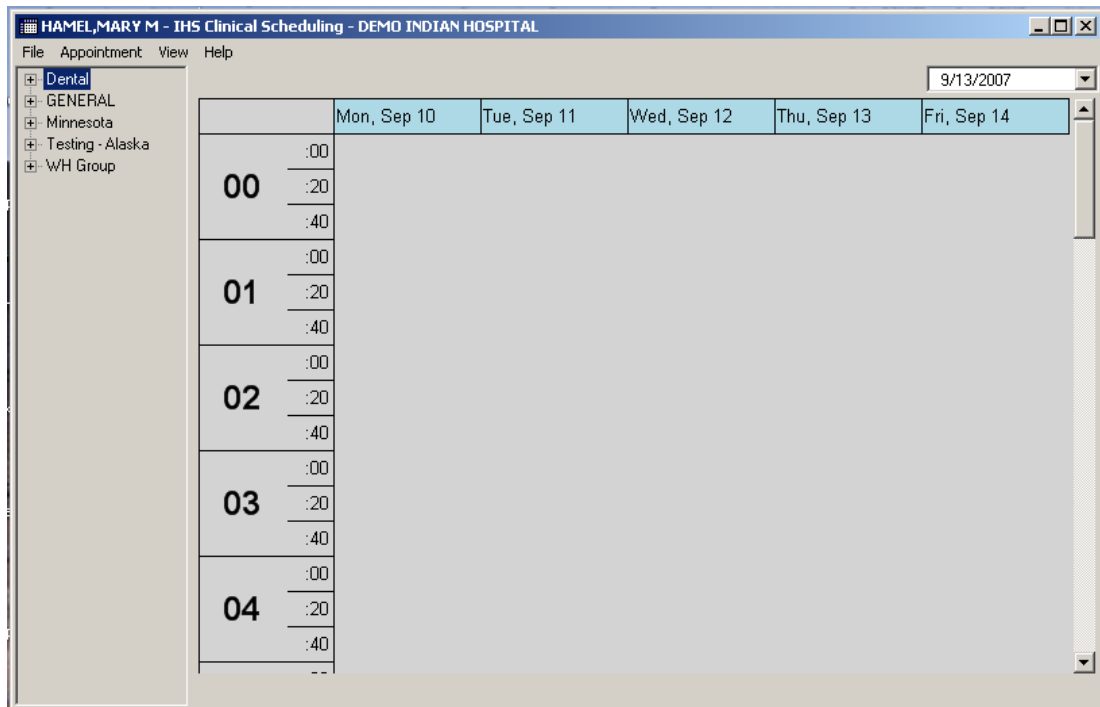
HAMEL,MARY M - IHS Clinical Scheduling - DEMO INDIAN HOSPITAL

File Appointment View Help

Dental
GENERAL
Minnesota
Testing - Alaska
WH Group

9/13/2007

| | Mon, Sep 10 | Tue, Sep 11 | Wed, Sep 12 | Thu, Sep 13 | Fri, Sep 14 |
|---|---|---|---|---|---|
| 00 :00 | | | | | |
| :20 | | | | | |
| :40 | | | | | |
| 01 :00 | | | | | |
| :20 | | | | | |
| :40 | | | | | |
| 02 :00 | | | | | |
| :20 | | | | | |
| :40 | | | | | |
| 03 :00 | | | | | |
| :20 | | | | | |
| :40 | | | | | |
| 04 :00 | | | | | |
| :20 | | | | | |
| :40 | | | | | |